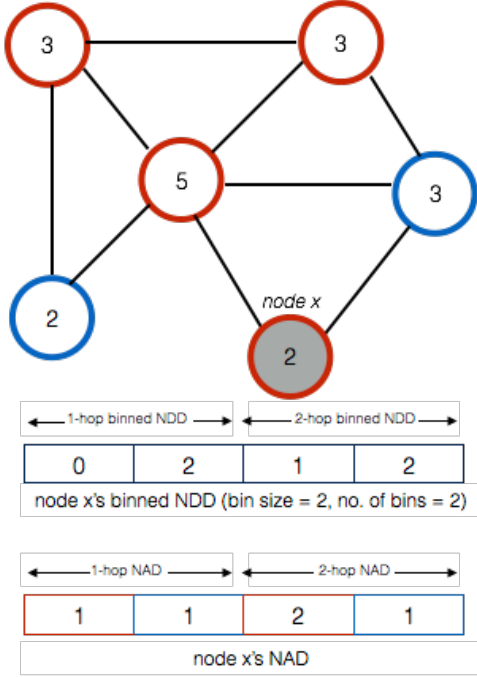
3

3

5

3

2

node x

2

1-hop binned NDD

2-hop binned NDD

| 0 | 2 | 1 | 2 |
|---|---|---|---|

node x's binned NDD (bin size = 2, no. of bins = 2)

1-hop NAD

2-hop NAD

| 1 | 1 | 2 | 1 |
|---|---|---|---|

node x's NAD